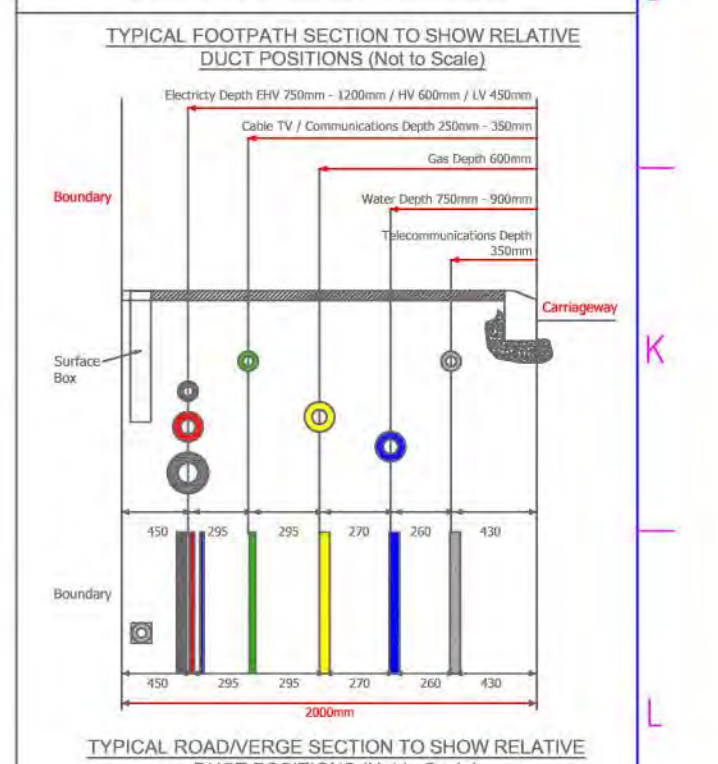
TYPICAL FOOTPATH SECTION TO SHOW RELATIVE DUCT POSITIONS (Not to Scale)

Electricty Depth EHV 750mm - 1200mm / HV 600mm / LV 450mm

Cable TV / Communications Depth 250mm - 350mm

Gas Depth 600mm

Water Depth 750mm - 900mm

Telecommunications Depth 350mm

Boundary

Carriageway

Surface Box

K

| 450 | 295 | 295 | 270 | 260 | 430 |
|---|---|---|---|---|---|

Boundary

| 450 | 295 | 295 | 270 | 260 | 430 |
|---|---|---|---|---|---|

2000mm

L

TYPICAL ROAD/VERGE SECTION TO SHOW RELATIVE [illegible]